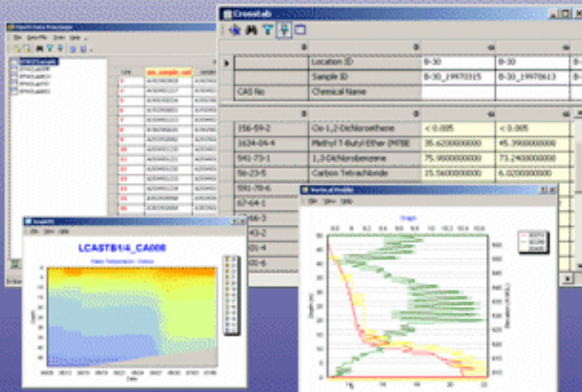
Crosstab

| | | Location ID | B-30 | B-30 |
|---|---|---|---|---|
| | | Sample ID | B-30_19970315 | B-30_19970613 |
| CAS No | | Chemical Name | | |
| 156-59-2 | | Cis-1,2-Dichloroethene | < 0.005 | < 0.005 |
| 1634-04-4 | | Methyl T-Butyl Ether (MTBE | 35.6200000000 | 45.3900000000 |
| 541-73-1 | | 1,3-Dichlorobenzene | 75.9600000000 | 73.2400000000 |
| 56-23-5 | | Carbon Tetrachloride | 15.5600000000 | 6.0200000000 |

LCASTB1/4_CA008

Vertical Profile

Graph

Depth (m)

Date